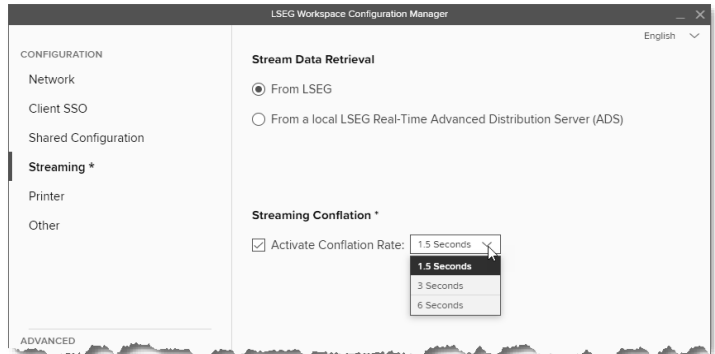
LSEG Workspace Configuration Manager

English

CONFIGURATION
Network
Client SSO
Shared Configuration
Streaming *
Printer
Other

ADVANCED

Stream Data Retrieval

From LSEG

From a local LSEG Real-Time Advanced Distribution Server (ADS)

Streaming Conflation *

Activate Conflation Rate: 1.5 Seconds

1.5 Seconds
3 Seconds
6 Seconds